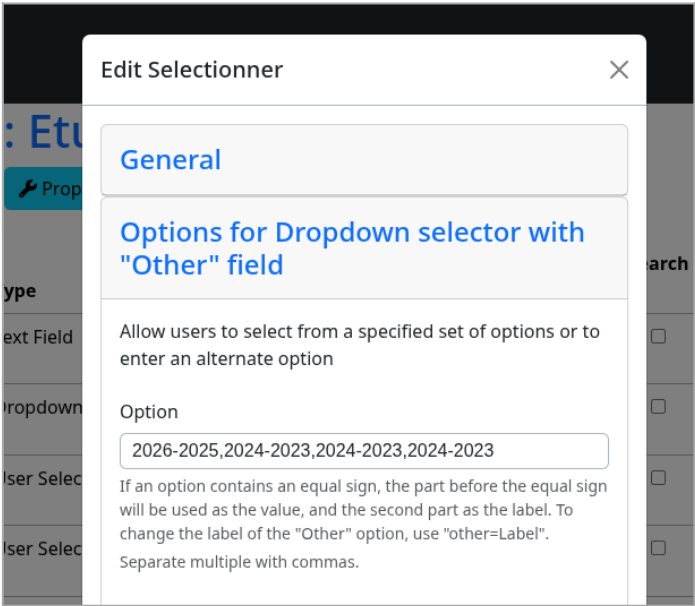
: Etu

Prop

ype

ext Field

Dropdown

Jser Selec

Jser Selec

arch

Edit Selectionner

×

General

Options for Dropdown selector with "Other" field

Allow users to select from a specified set of options or to enter an alternate option

Option

2026-2025,2024-2023,2024-2023,2024-2023

If an option contains an equal sign, the part before the equal sign will be used as the value, and the second part as the label. To change the label of the "Other" option, use "other=Label".

Separate multiple with commas.